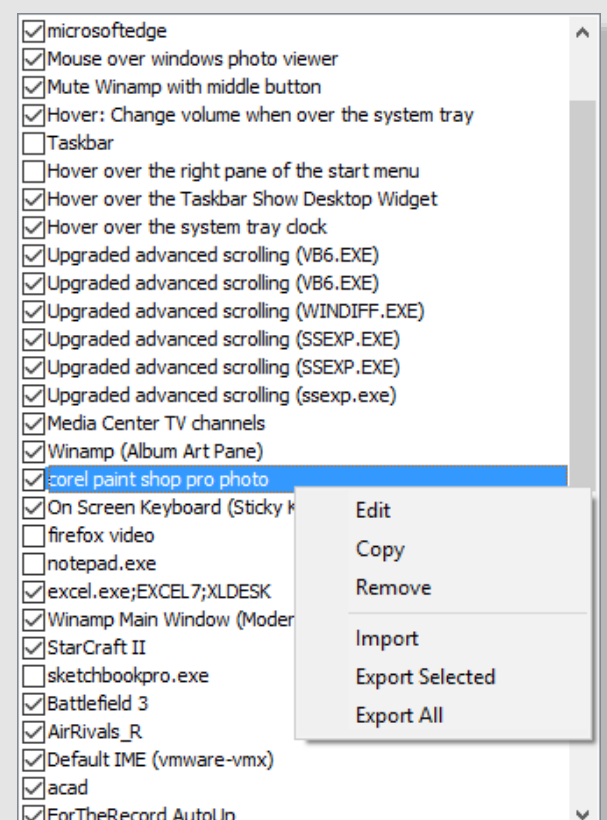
microsoftedge
Mouse over windows photo viewer
Mute Winamp with middle button
Hover: Change volume when over the system tray
Taskbar
Hover over the right pane of the start menu
Hover over the Taskbar Show Desktop Widget
Hover over the system tray clock
Upgraded advanced scrolling (VB6.EXE)
Upgraded advanced scrolling (VB6.EXE)
Upgraded advanced scrolling (WINDIFF.EXE)
Upgraded advanced scrolling (SSEXP.EXE)
Upgraded advanced scrolling (SSEXP.EXE)
Upgraded advanced scrolling (ssexp.exe)
Media Center TV channels
Winamp (Album Art Pane)
corel paint shop pro photo
On Screen Keyboard (Sticky K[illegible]
firefox video
notepad.exe
excel.exe;EXCEL7;XLDESK
Winamp Main Window (Moder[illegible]
StarCraft II
sketchbookpro.exe
Battlefield 3
AirRivals_R
Default IME (vmware-vmx)
acad
ForTheRecord AutoUp

Edit
Copy
Remove
Import
Export Selected
Export All